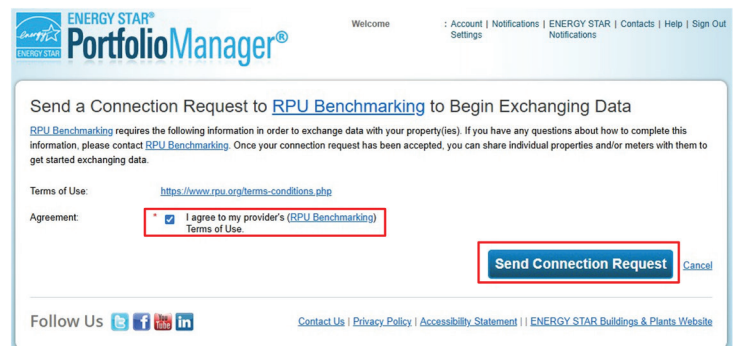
energy ENERGY STAR
ENERGY STAR® PortfolioManager®

Welcome : Account Settings | Notifications | ENERGY STAR Notifications | Contacts | Help | Sign Out

Send a Connection Request to RPU Benchmarking to Begin Exchanging Data

RPU Benchmarking requires the following information in order to exchange data with your property(ies). If you have any questions about how to complete this information, please contact RPU Benchmarking. Once your connection request has been accepted, you can share individual properties and/or meters with them to get started exchanging data.

Terms of Use: https://www.rpu.org/terms-conditions.php

Agreement: * I agree to my provider's (RPU Benchmarking) Terms of Use.

Send Connection Request Cancel

Follow Us You Tube in

Contact Us | Privacy Policy | Accessibility Statement | | ENERGY STAR Buildings & Plants Website